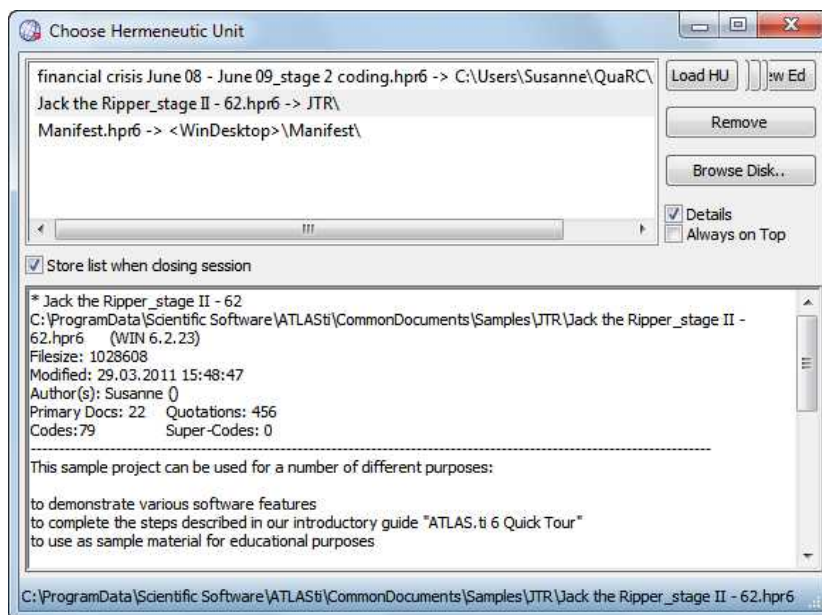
Choose Hermeneutic Unit

financial crisis June 08 - June 09_stage 2 coding.hpr6 -> C:\Users\Susanne\QuaRC\
Jack the Ripper_stage II - 62.hpr6 -> JTR\
Manifest.hpr6 -> <WinDesktop>\Manifest\

Load HU
ew Ed
Remove
Browse Disk..
Details
Always on Top

Store list when closing session

* Jack the Ripper_stage II - 62
C:\ProgramData\Scientific Software\ATLASti\CommonDocuments\Samples\JTR\Jack the Ripper_stage II - 62.hpr6 (WIN 6.2.23)
Filesize: 1028608
Modified: 29.03.2011 15:48:47
Author(s): Susanne ()
Primary Docs: 22 Quotations: 456
Codes:79 Super-Codes: 0
------------------------------------------------------------
This sample project can be used for a number of different purposes:

to demonstrate various software features
to complete the steps described in our introductory guide "ATLAS.ti 6 Quick Tour"
to use as sample material for educational purposes

C:\ProgramData\Scientific Software\ATLASti\CommonDocuments\Samples\JTR\Jack the Ripper_stage II - 62.hpr6